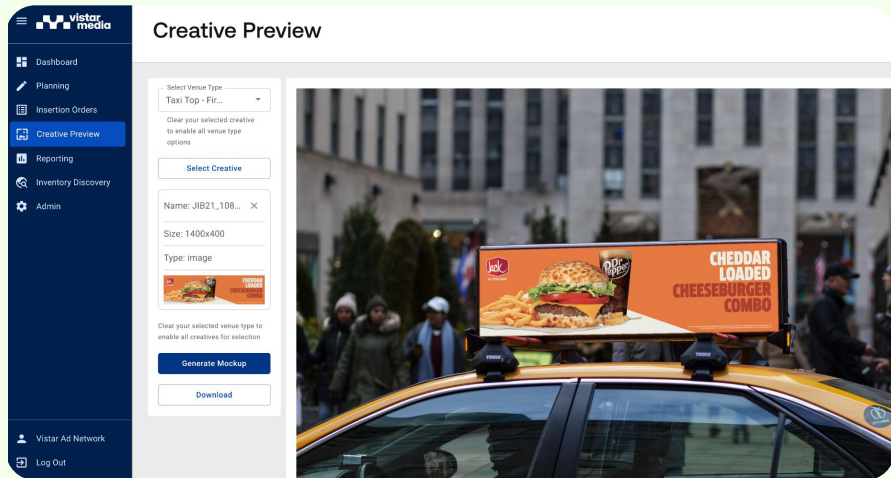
vistar media

Dashboard
Planning
Insertion Orders
Creative Preview
Reporting
Inventory Discovery
Admin

Vistar Ad Network
Log Out

Creative Preview

Select Venue Type
Taxi Top - Fir...
Clear your selected creative to enable all venue type options

Select Creative

Name: JIB21_108...
Size: 1400x400
Type: image

CHEDDAR LOADED CHEESEBURGER COMBO

Clear your selected venue type to enable all creatives for selection

Generate Mockup

Download

Jack
Dr Pepper
CHEDDAR LOADED CHEESEBURGER COMBO